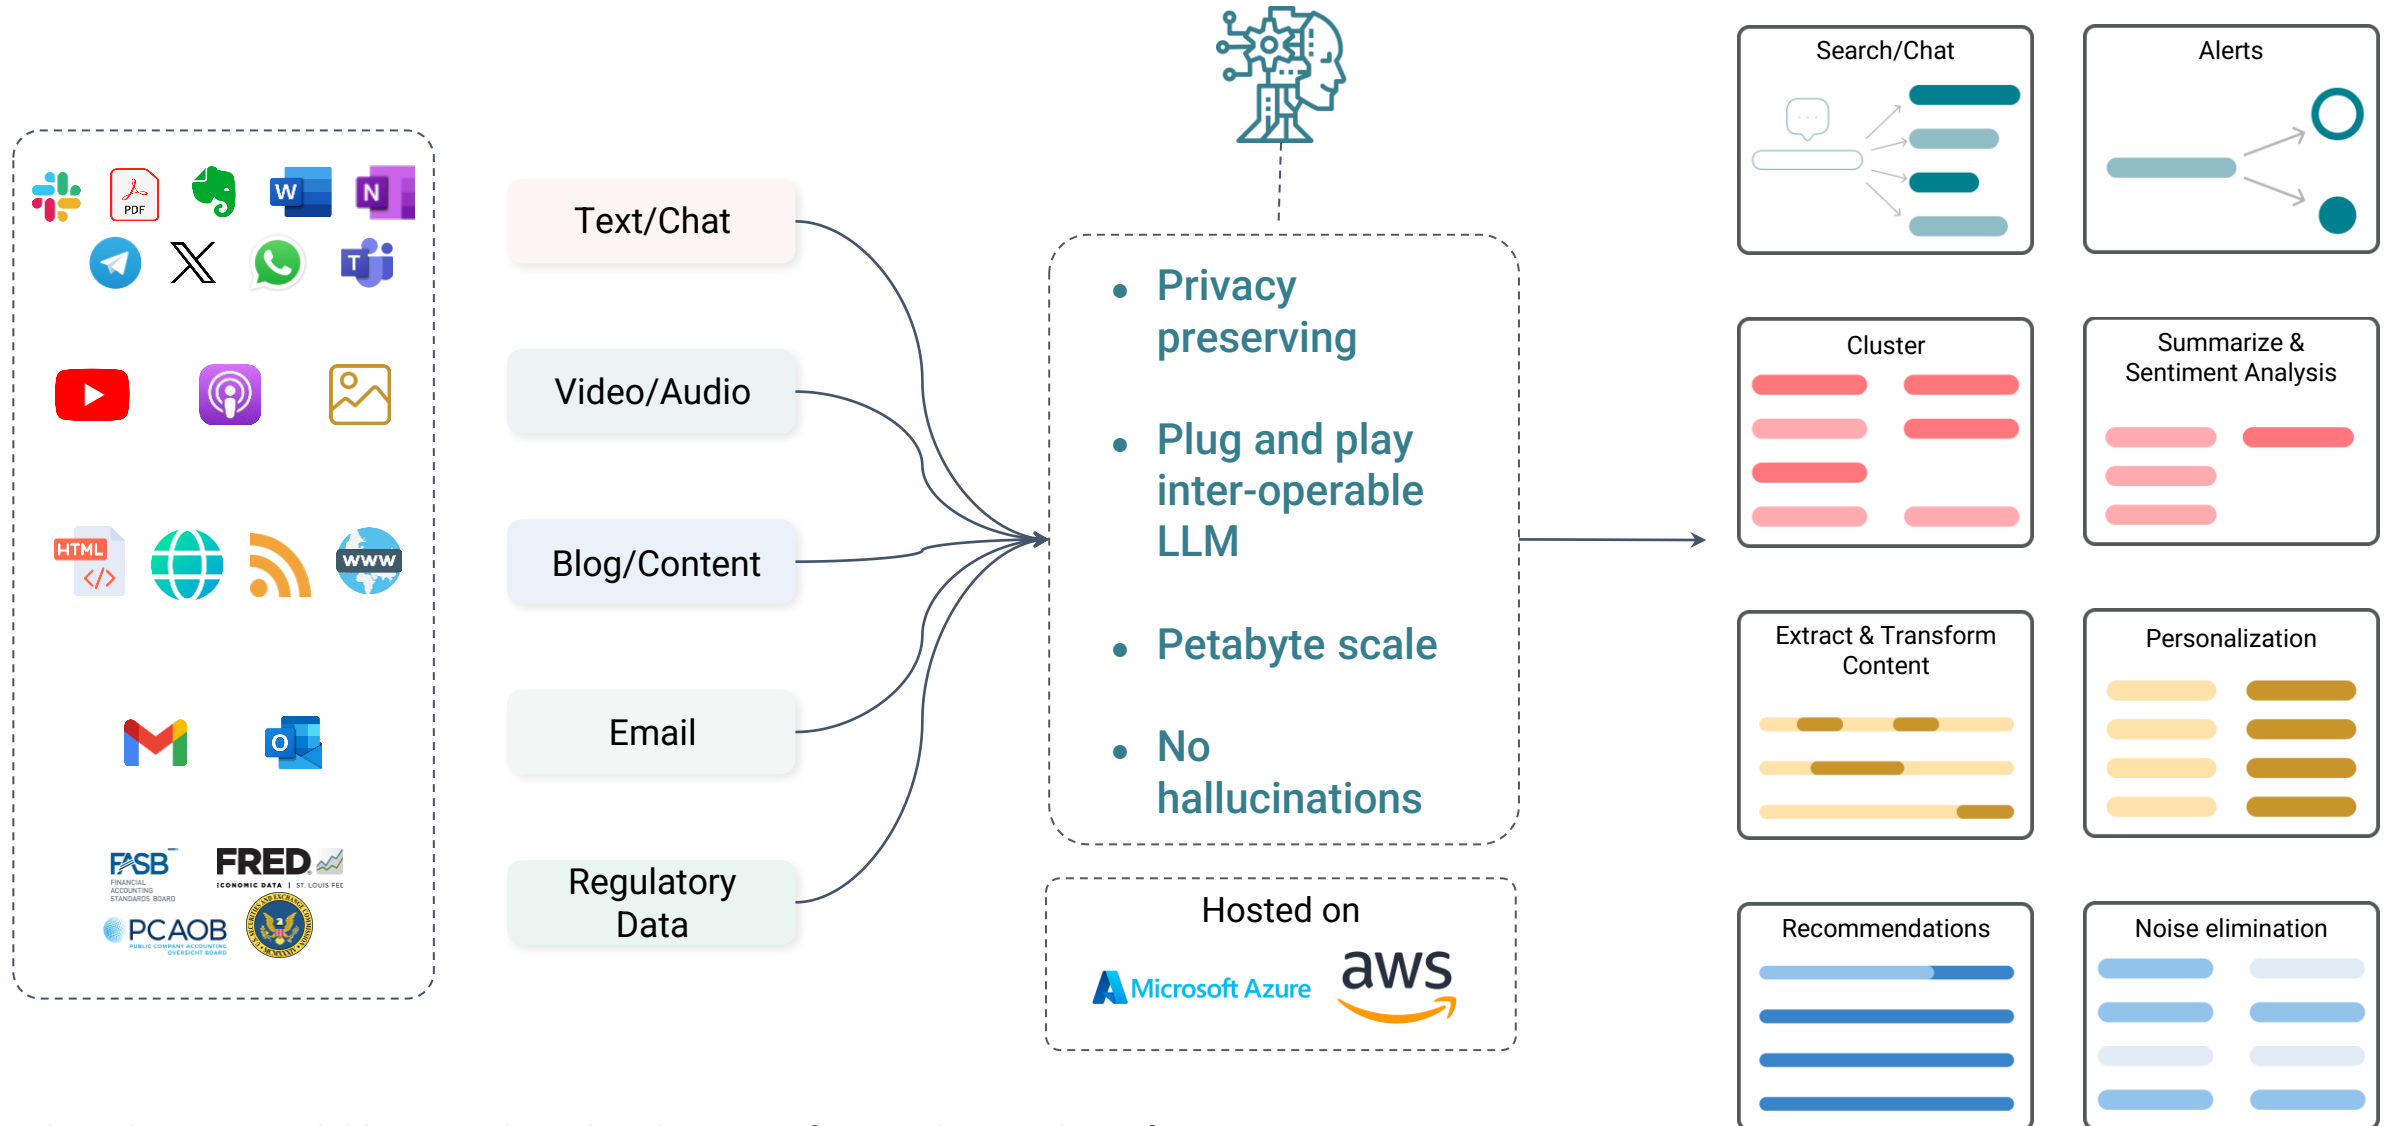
PDF

W

N

T

HTML

www

FASB
FINANCIAL ACCOUNTING STANDARDS BOARD

FRED
ECONOMIC DATA | ST. LOUIS FED

PCAOB
PUBLIC COMPANY ACCOUNTING OVERSIGHT BOARD

Text/Chat

Video/Audio

Blog/Content

Email

Regulatory Data

- Privacy preserving
- Plug and play inter-operable LLM
- Petabyte scale
- No hallucinations

Hosted on

Microsoft Azure

aws

Search/Chat

Alerts

Cluster

Summarize & Sentiment Analysis

Extract & Transform Content

Personalization

Recommendations

Noise elimination